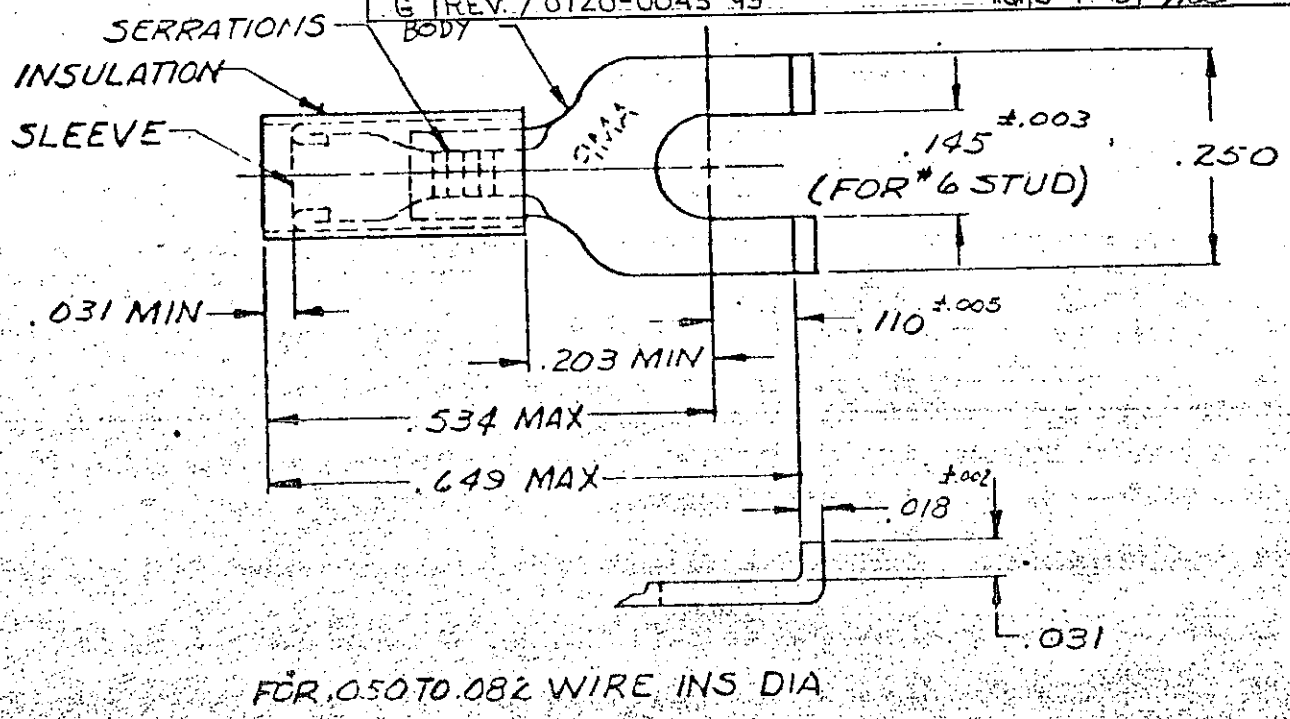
G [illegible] REV. / 0120-0043 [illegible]

SERRATIONS

BODY

INSULATION

SLEEVE

OMM

$.145^{\pm.003}$

(FOR #6 STUD)

.250

.031 MIN

$.110^{\pm.005}$

.203 MIN

.534 MAX

.649 MAX

$.018^{\pm.002}$

.031

FOR .050 TO .082 WIRE INS DIA